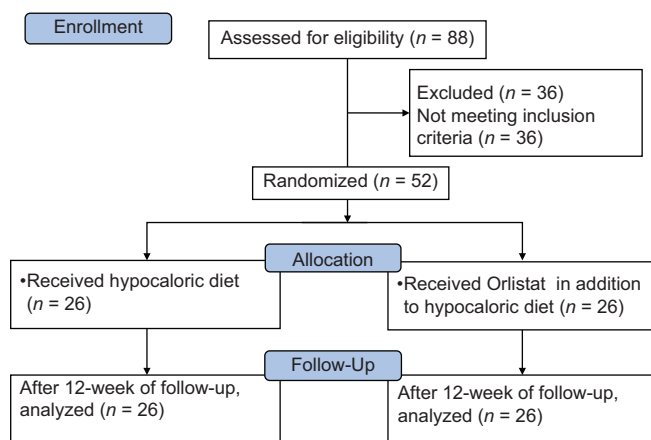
Enrollment

Assessed for eligibility ($n$ = 88)

Excluded ($n$ = 36)
Not meeting inclusion criteria ($n$ = 36)

Randomized ($n$ = 52)

Allocation

•Received hypocaloric diet ($n$ = 26)

•Received Orlistat in addition to hypocaloric diet ($n$ = 26)

Follow-Up

After 12-week of follow-up, analyzed ($n$ = 26)

After 12-week of follow-up, analyzed ($n$ = 26)